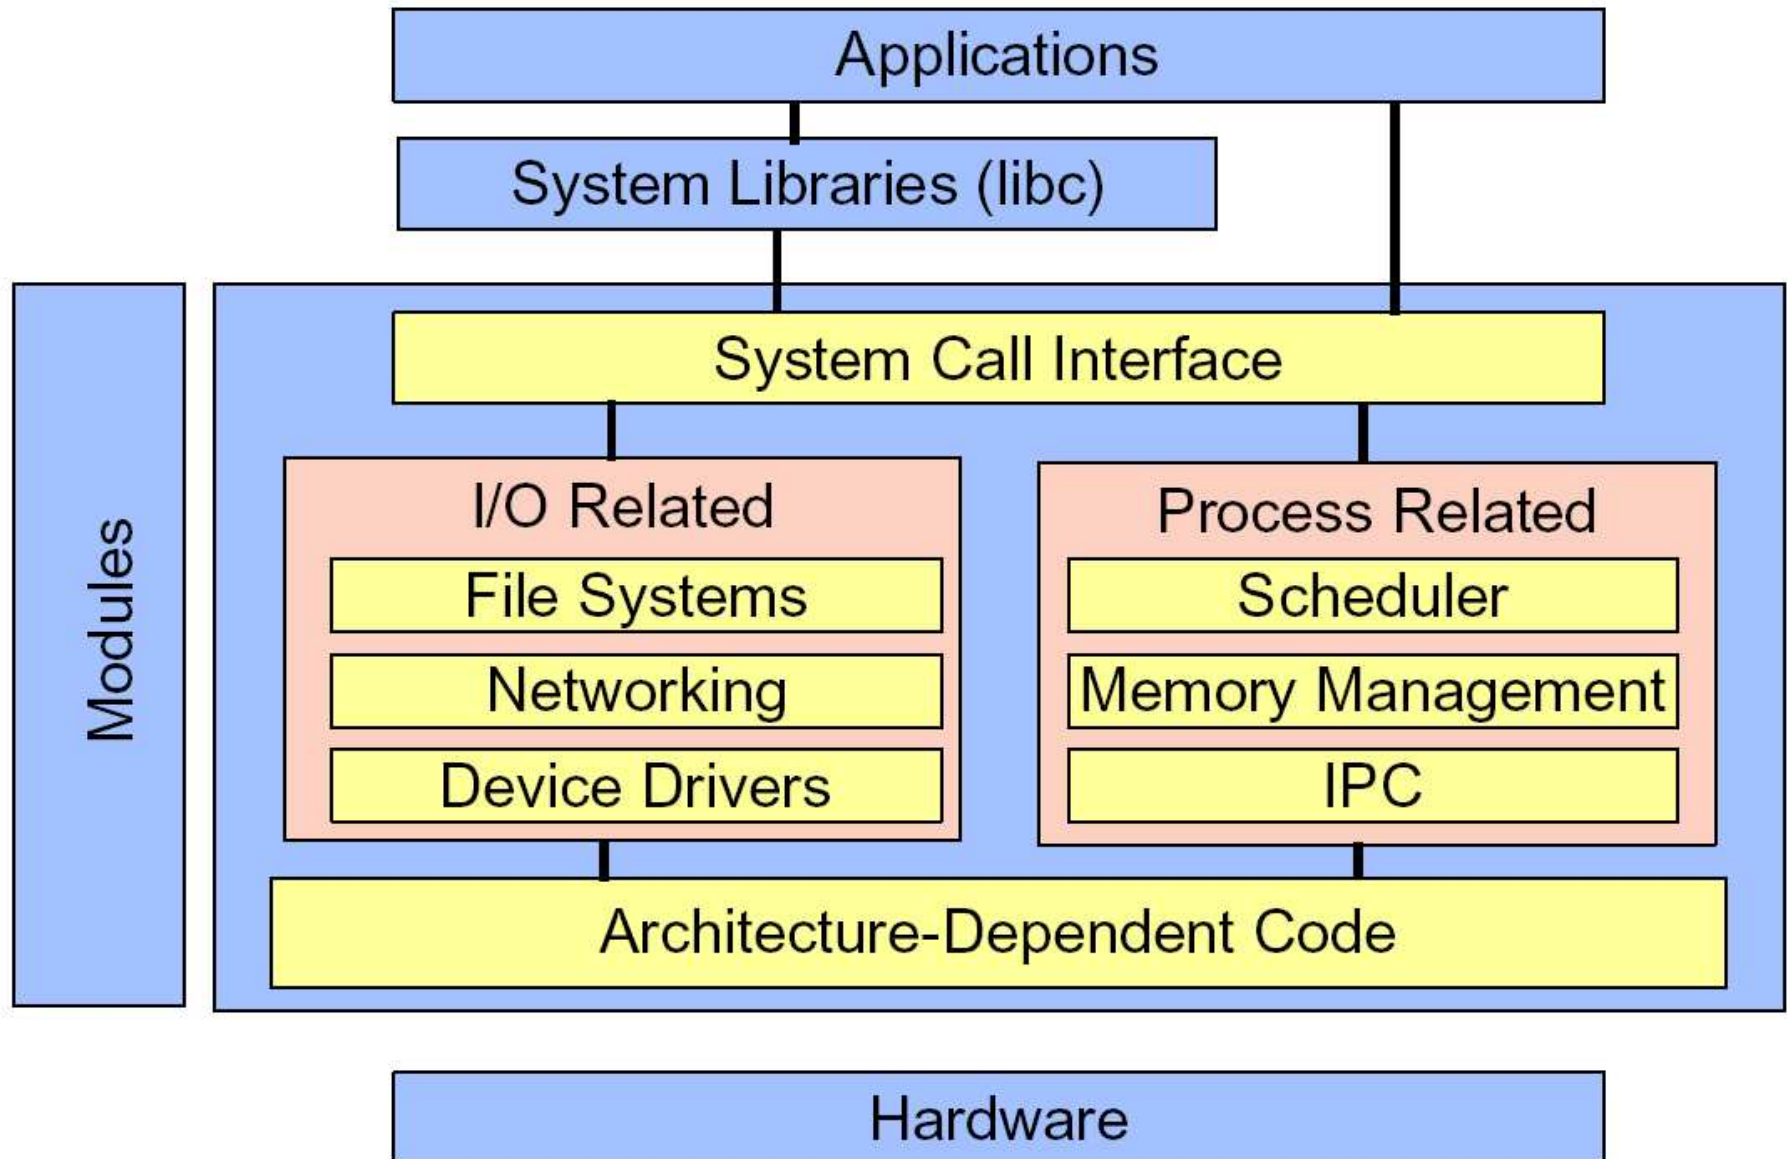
Applications

System Libraries (libc)

Modules

System Call Interface

I/O Related

File Systems

Networking

Device Drivers

Process Related

Scheduler

Memory Management

IPC

Architecture-Dependent Code

Hardware